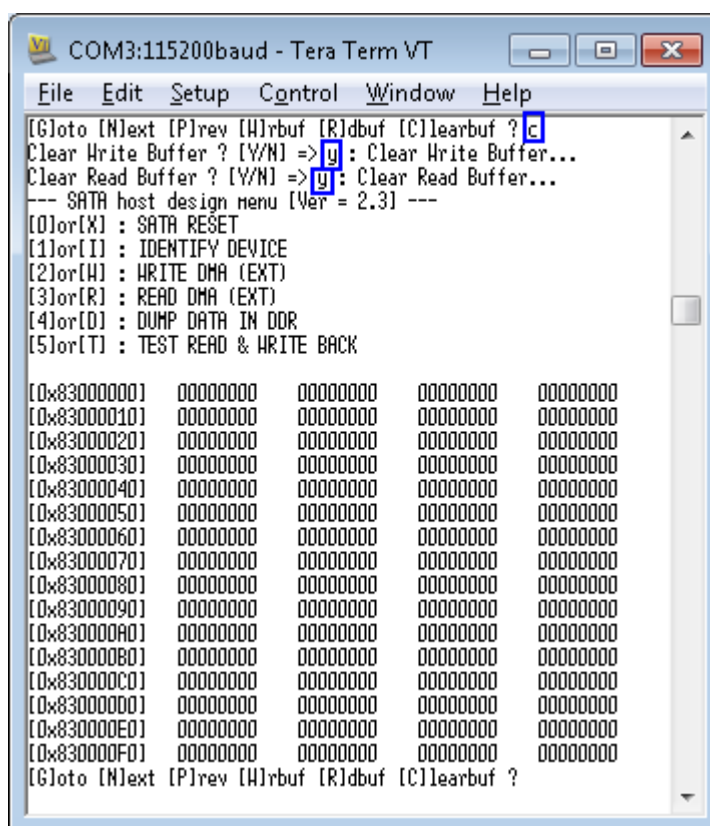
COM3:115200baud - Tera Term VT

File Edit Setup Control Window Help

[G]oto [N]ext [P]rev [W]rbuf [R]dbuf [C]learbuf ? c
Clear Write Buffer ? [Y/N] => y : Clear Write Buffer...
Clear Read Buffer ? [Y/N] => y : Clear Read Buffer...
--- SATA host design menu [Ver = 2.3] ---
[0]or[X] : SATA RESET
[1]or[I] : IDENTIFY DEVICE
[2]or[W] : WRITE DMA (EXT)
[3]or[R] : READ DMA (EXT)
[4]or[D] : DUMP DATA IN DDR
[5]or[T] : TEST READ & WRITE BACK

[0x83000000] 00000000 00000000 00000000 00000000
[0x83000010] 00000000 00000000 00000000 00000000
[0x83000020] 00000000 00000000 00000000 00000000
[0x83000030] 00000000 00000000 00000000 00000000
[0x83000040] 00000000 00000000 00000000 00000000
[0x83000050] 00000000 00000000 00000000 00000000
[0x83000060] 00000000 00000000 00000000 00000000
[0x83000070] 00000000 00000000 00000000 00000000
[0x83000080] 00000000 00000000 00000000 00000000
[0x83000090] 00000000 00000000 00000000 00000000
[0x830000A0] 00000000 00000000 00000000 00000000
[0x830000B0] 00000000 00000000 00000000 00000000
[0x830000C0] 00000000 00000000 00000000 00000000
[0x830000D0] 00000000 00000000 00000000 00000000
[0x830000E0] 00000000 00000000 00000000 00000000
[0x830000F0] 00000000 00000000 00000000 00000000
[G]oto [N]ext [P]rev [W]rbuf [R]dbuf [C]learbuf ?